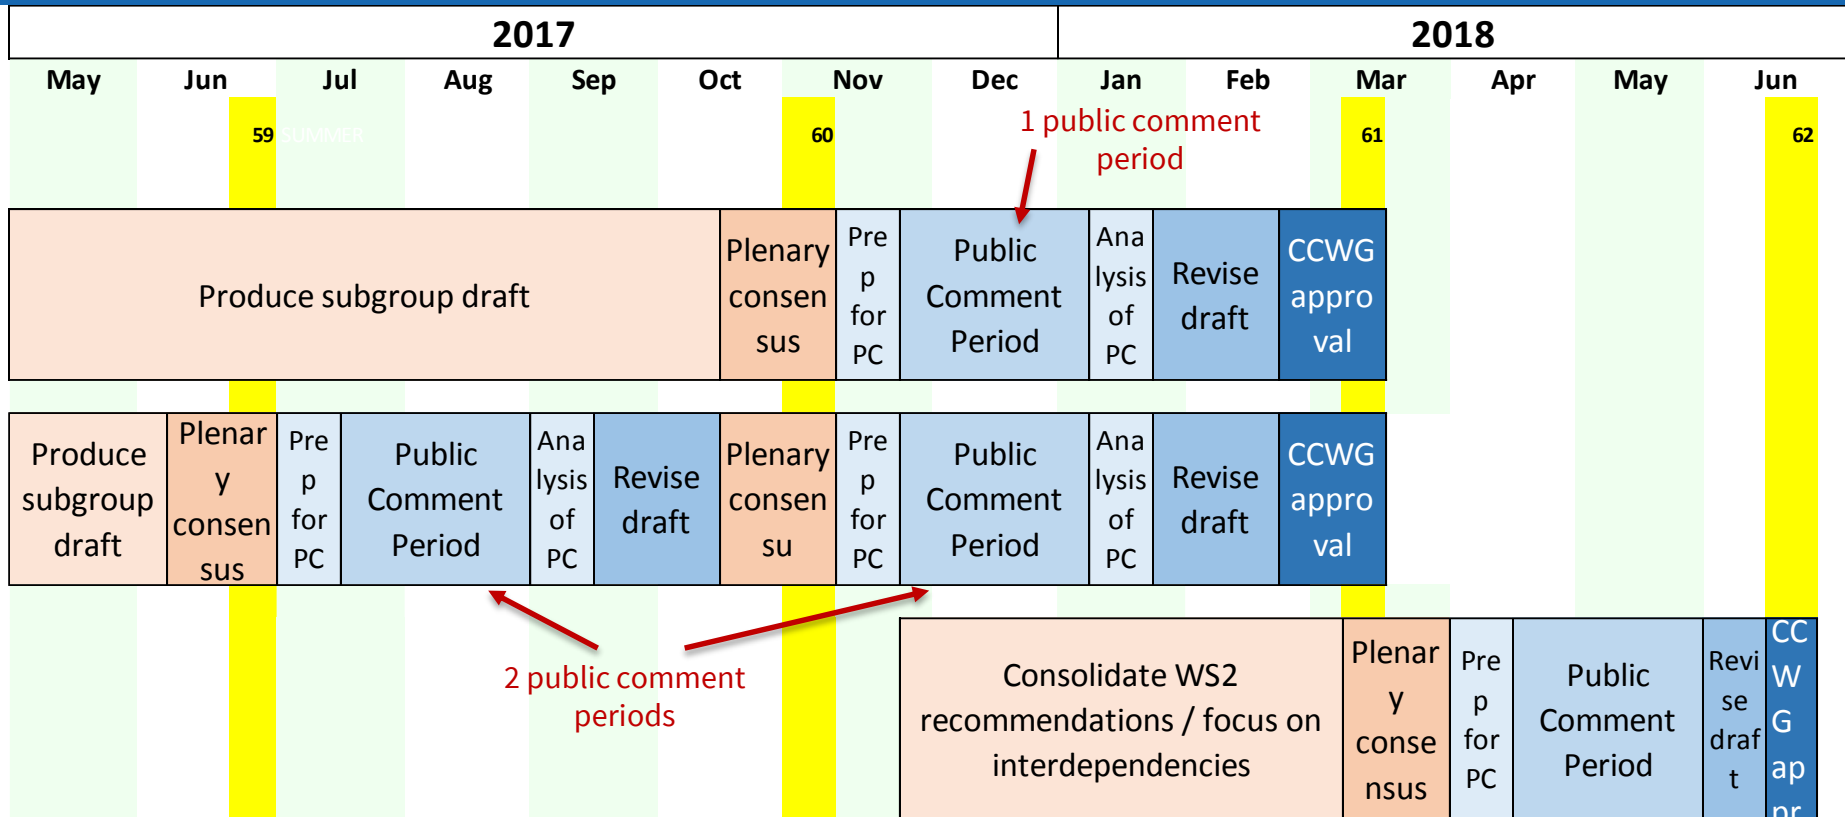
| 2017 | 2018 |
|---|---|

May Jun Jul Aug Sep Oct Nov Dec Jan Feb Mar Apr May Jun

59 SUMMER 60 61 62

1 public comment period

Produce subgroup draft | Plenary consensus | Prep for PC | Public Comment Period | Analysis of PC | Revise draft | CCWG approval

Produce subgroup draft | Plenary consensus | Prep for PC | Public Comment Period | Analysis of PC | Revise draft | Plenary consensu | Prep for PC | Public Comment Period | Analysis of PC | Revise draft | CCWG approval

2 public comment periods

Consolidate WS2 recommendations / focus on interdependencies | Plenary consensus | Prep for PC | Public Comment Period | Revise draft | CCWG appr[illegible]